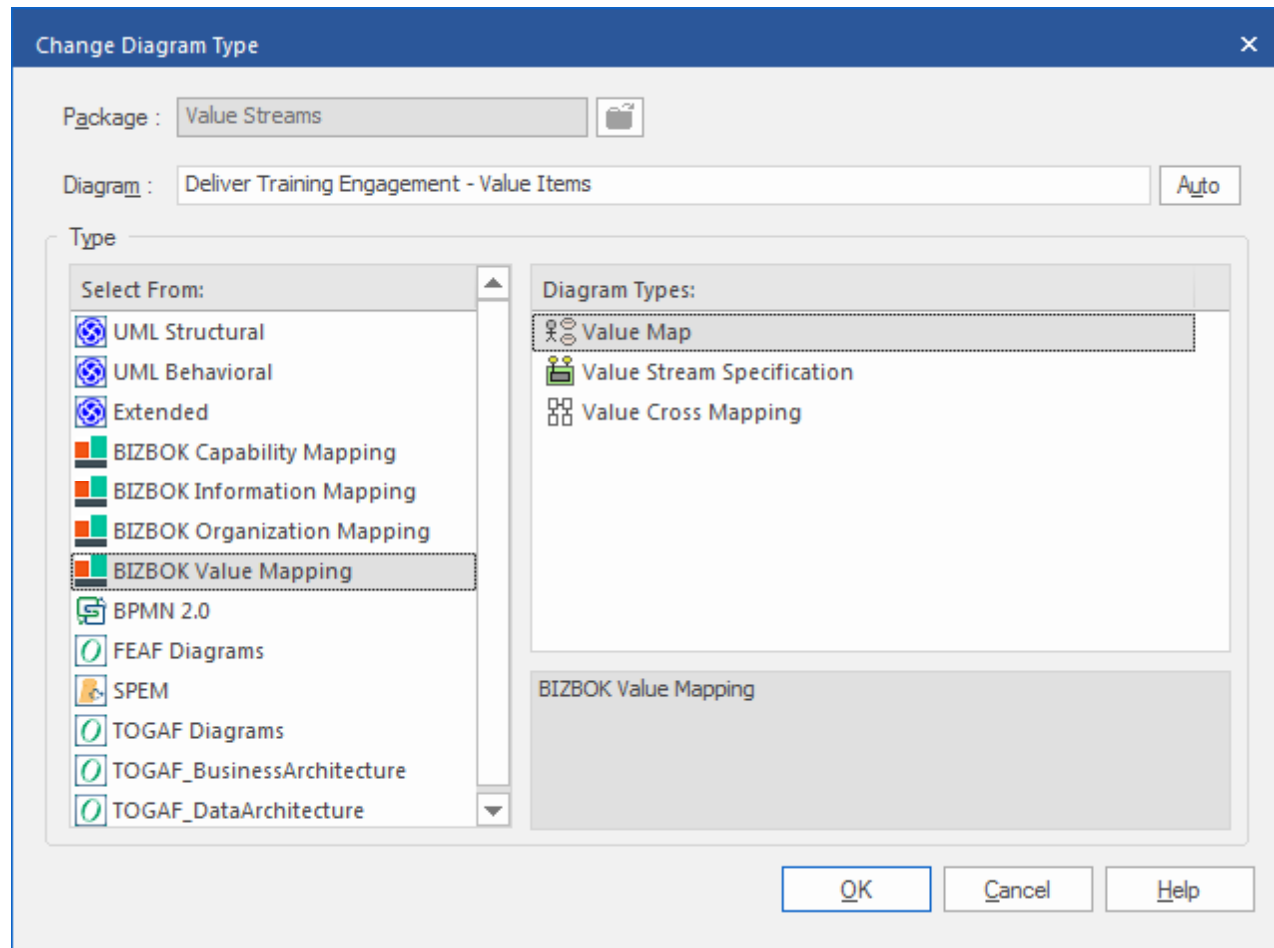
Change Diagram Type

Package : Value Streams

Diagram : Deliver Training Engagement - Value Items

Auto

Type

Select From:

UML Structural
UML Behavioral
Extended
BIZBOK Capability Mapping
BIZBOK Information Mapping
BIZBOK Organization Mapping
BIZBOK Value Mapping
BPMN 2.0
FEAF Diagrams
SPEM
TOGAF Diagrams
TOGAF_BusinessArchitecture
TOGAF_DataArchitecture

Diagram Types:

Value Map
Value Stream Specification
Value Cross Mapping

BIZBOK Value Mapping

OK

Cancel

Help